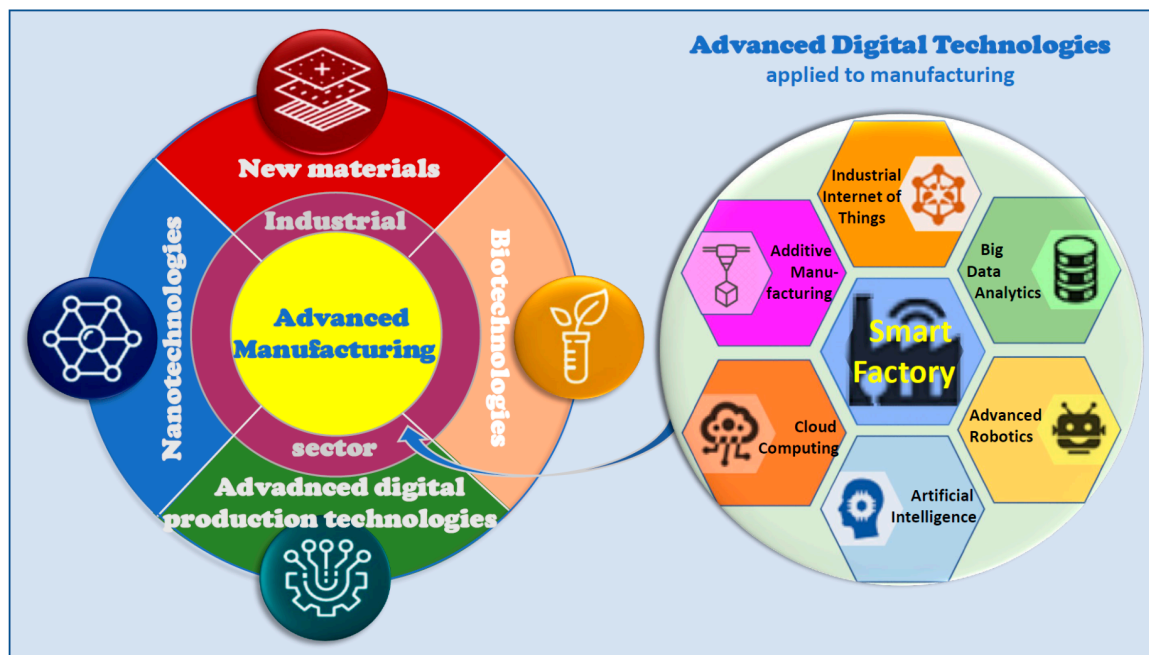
New materials

Industrial

Nanotechnologies

Biotechnologies

Advanced Manufacturing

sector

Advadnced digital production technologies

Advanced Digital Technologies
applied to manufacturing

Industrial Internet of Things

Additive Manufacturing

Big Data Analytics

Smart Factory

Cloud Computing

Advanced Robotics

Artificial Intelligence